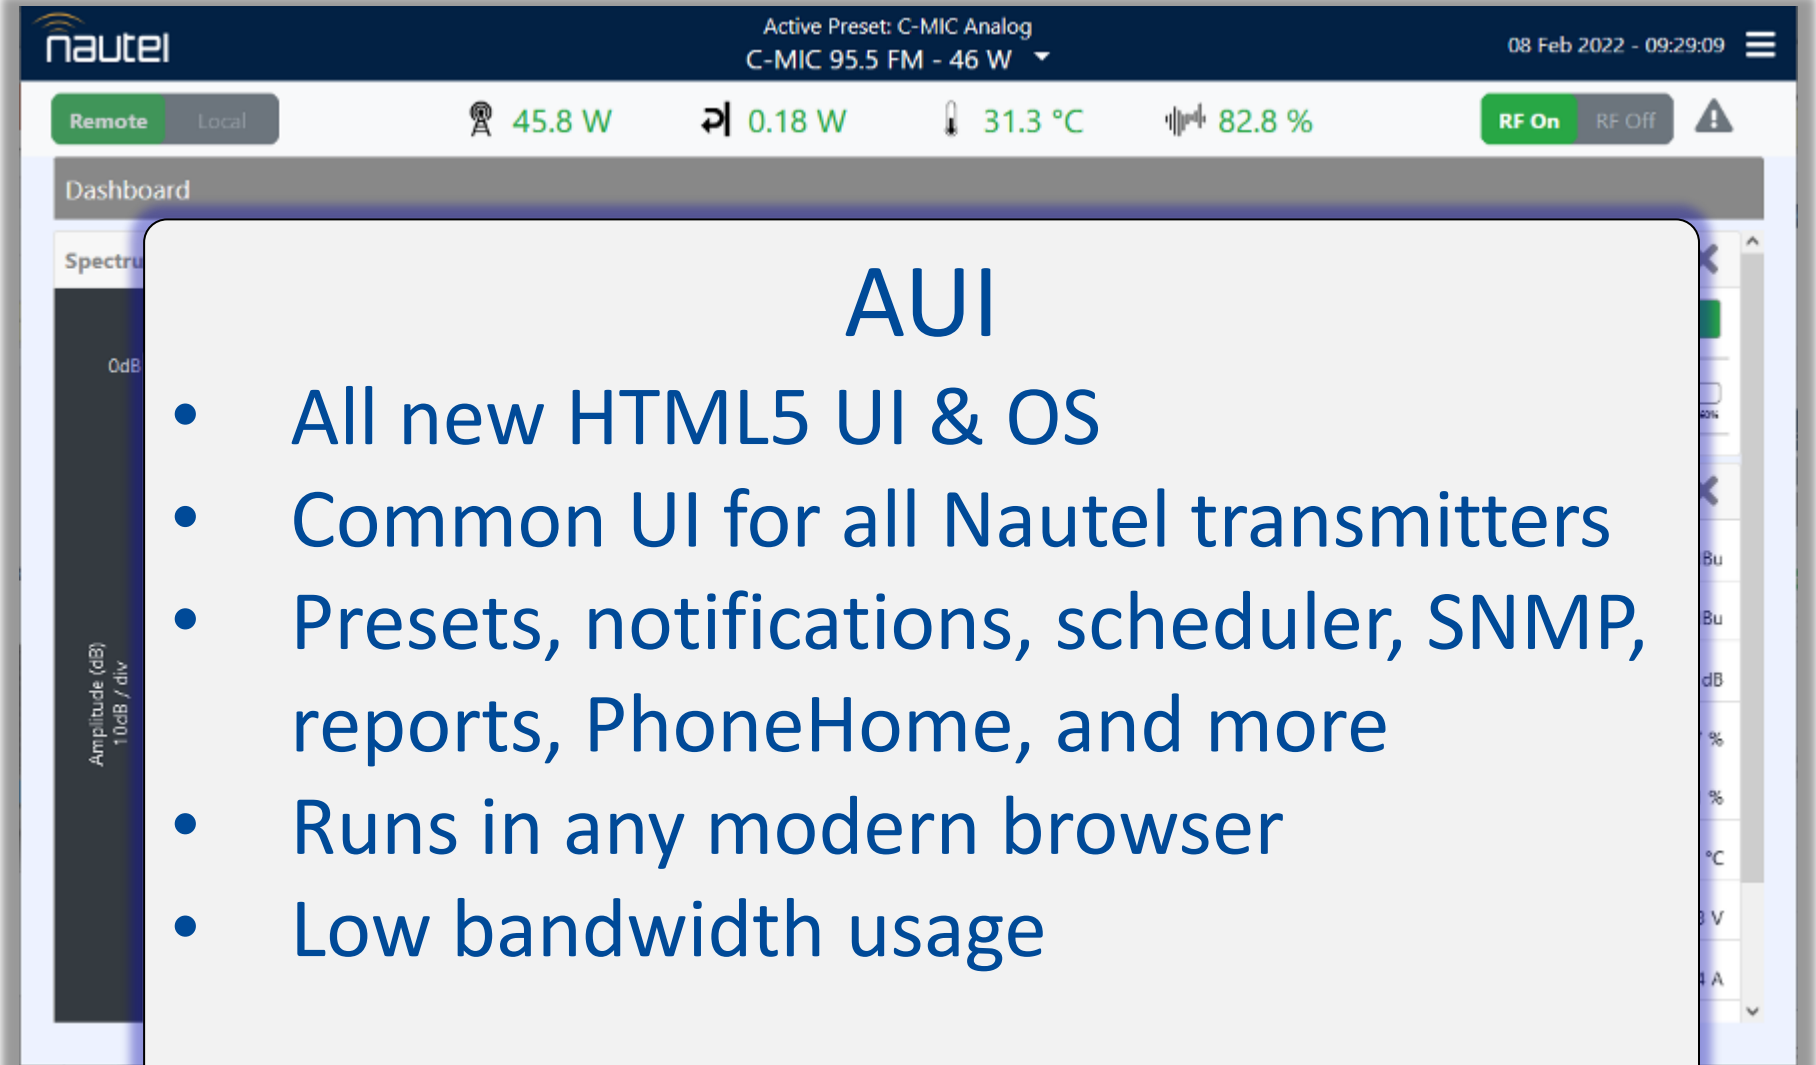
nautel

Active Preset: C-MIC Analog
C-MIC 95.5 FM - 46 W

08 Feb 2022 - 09:29:09

Remote Local

45.8 W 0.18 W 31.3 °C 82.8 %

RF On RF Off

Dashboard

Spectru

0dB

Amplitude (dB)
10dB / div

AUI

- All new HTML5 UI & OS
- Common UI for all Nautel transmitters
- Presets, notifications, scheduler, SNMP, reports, PhoneHome, and more
- Runs in any modern browser
- Low bandwidth usage

Bu
Bu
dB
%
%
°C
V
A